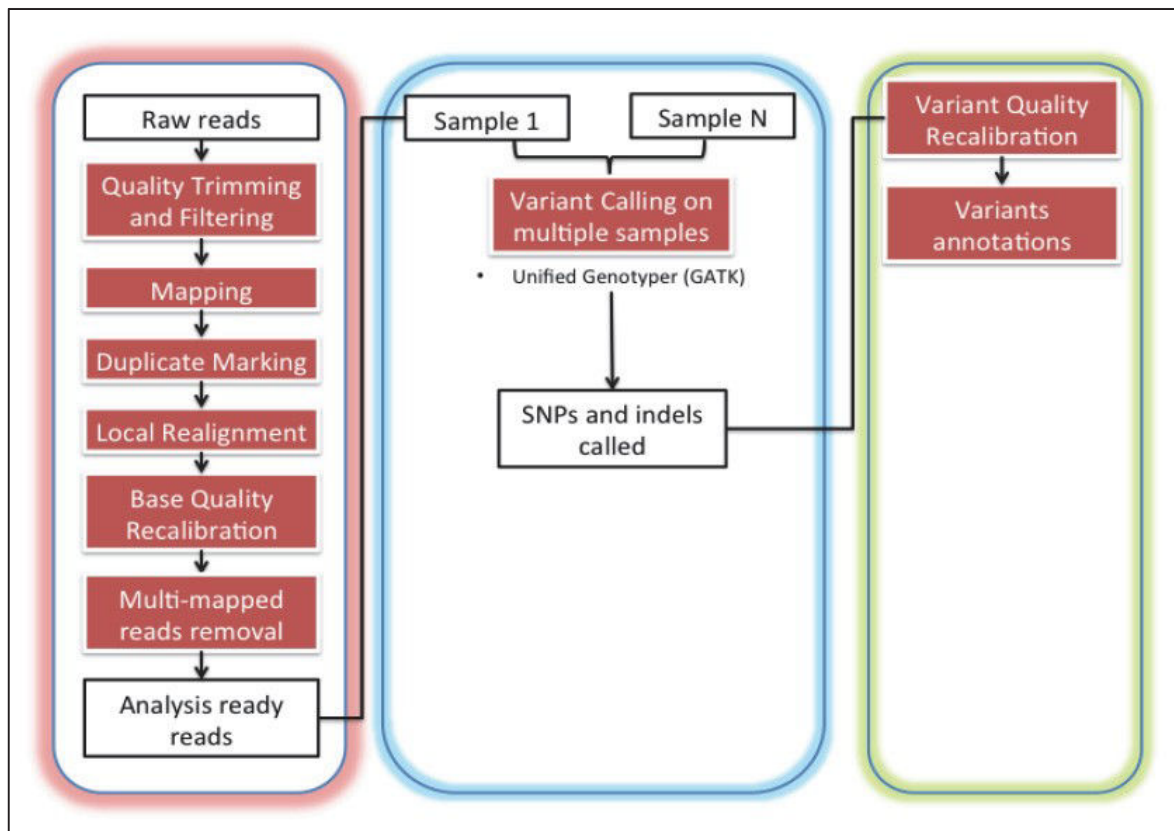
Raw reads

Quality Trimming and Filtering

Mapping

Duplicate Marking

Local Realignment

Base Quality Recalibration

Multi-mapped reads removal

Analysis ready reads

Sample 1

Sample N

Variant Calling on multiple samples

• Unified Genotyper (GATK)

SNPs and indels called

Variant Quality Recalibration

Variants annotations